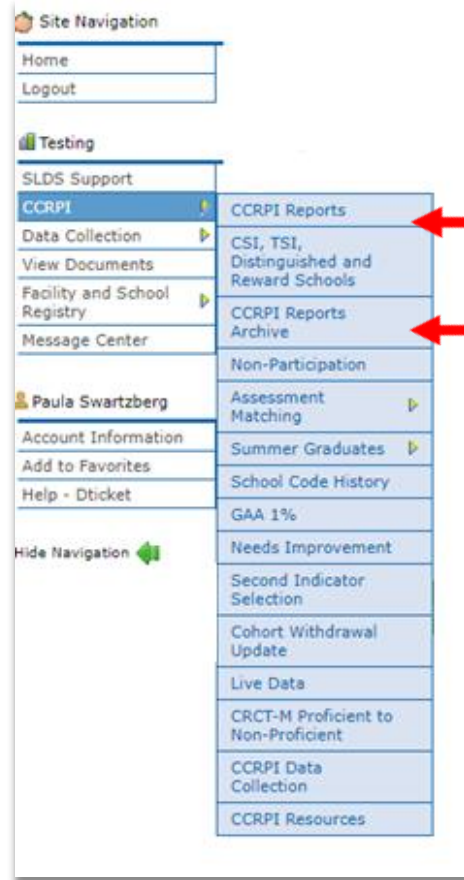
Site Navigation

Home
Logout

Testing

SLDS Support
CCRPI
Data Collection
View Documents
Facility and School Registry
Message Center

CCRPI Reports
CSI, TSI, Distinguished and Reward Schools
CCRPI Reports Archive
Non-Participation
Assessment Matching
Summer Graduates
School Code History
GAA 1%
Needs Improvement
Second Indicator Selection
Cohort Withdrawal Update
Live Data
CRCT-M Proficient to Non-Proficient
CCRPI Data Collection
CCRPI Resources

Paula Swartzberg

Account Information
Add to Favorites
Help - Dticket

Hide Navigation